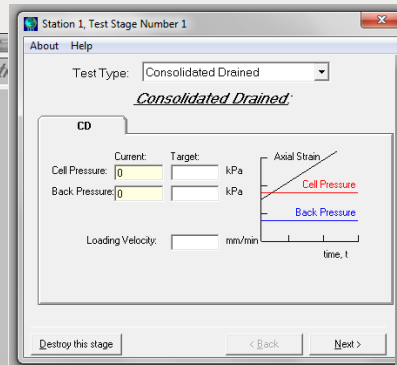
Station 1, Test Stage Number 1

About Help

Test Type: Consolidated Drained

Consolidated Drained:

CD

Current: Target:

Cell Pressure: 0 kPa

Back Pressure: 0 kPa

Axial Strain

Cell Pressure

Back Pressure

time, t

Loading Velocity: mm/min

Destroy this stage

< Back

Next >